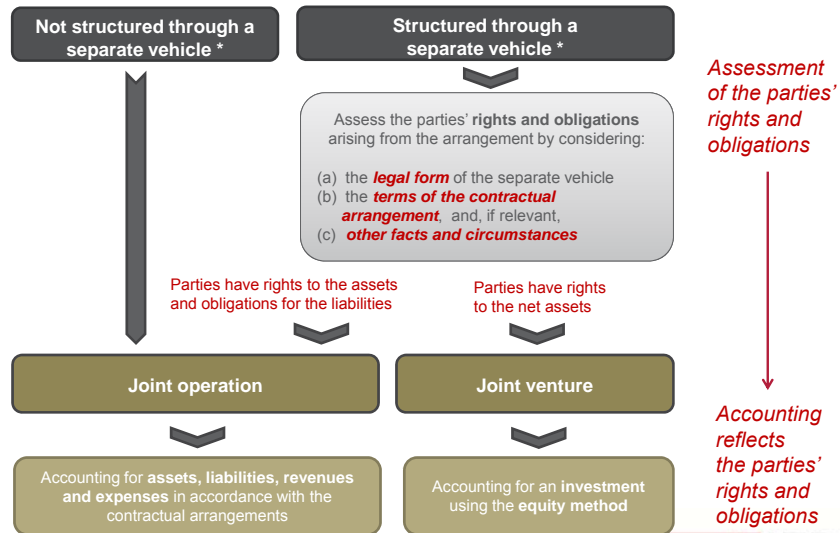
Not structured through a separate vehicle *

Structured through a separate vehicle *

Assessment of the parties' rights and obligations

Assess the parties' rights and obligations arising from the arrangement by considering:

(a) the legal form of the separate vehicle
(b) the terms of the contractual arrangement, and, if relevant,
(c) other facts and circumstances

Parties have rights to the assets and obligations for the liabilities

Parties have rights to the net assets

Joint operation

Joint venture

Accounting for assets, liabilities, revenues and expenses in accordance with the contractual arrangements

Accounting for an investment using the equity method

Accounting reflects the parties' rights and obligations